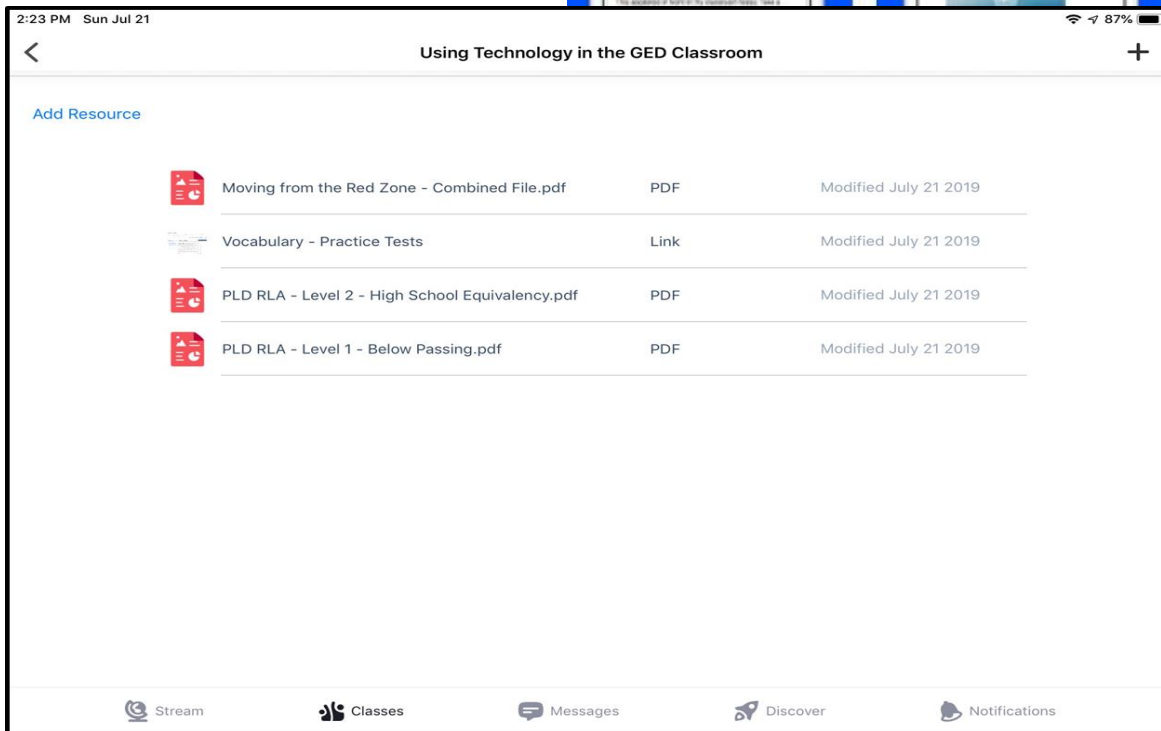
2:23 PM Sun Jul 21

87%

Using Technology in the GED Classroom

+

Add Resource

| | | |
|---|---|---|
| Moving from the Red Zone - Combined File.pdf | PDF | Modified July 21 2019 |
| Vocabulary - Practice Tests | Link | Modified July 21 2019 |
| PLD RLA - Level 2 - High School Equivalency.pdf | PDF | Modified July 21 2019 |
| PLD RLA - Level 1 - Below Passing.pdf | PDF | Modified July 21 2019 |

Stream Classes Messages Discover Notifications